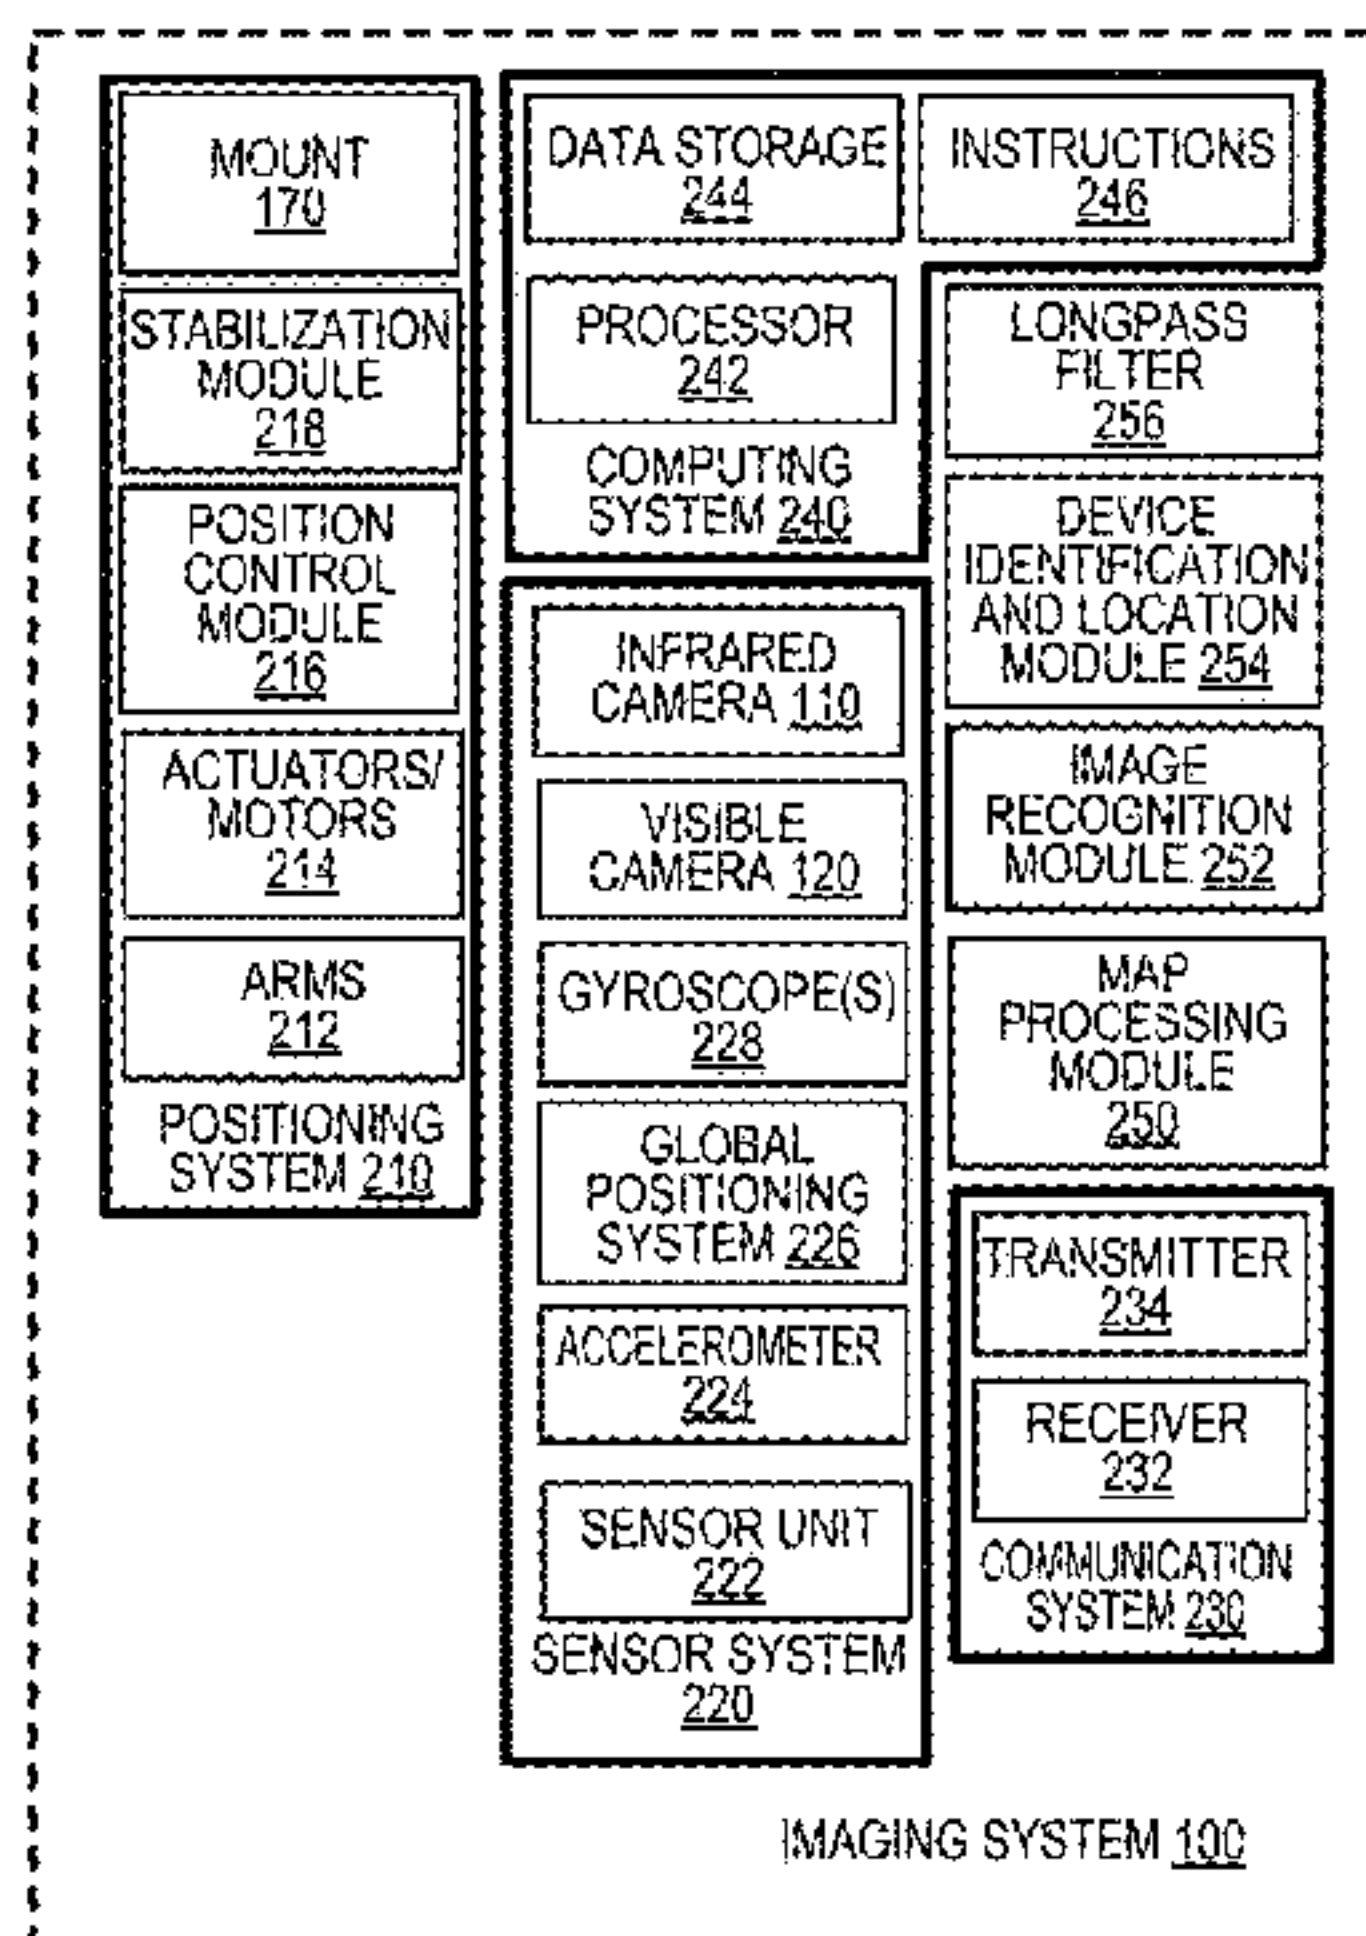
MOUNT
170

STABILIZATION MODULE
218

POSITION CONTROL MODULE
216

ACTUATORS/ MOTORS
214

ARMS
212

POSITIONING SYSTEM 210

DATA STORAGE
244

INSTRUCTIONS
246

PROCESSOR
242

COMPUTING SYSTEM 240

LONGPASS FILTER
256

DEVICE IDENTIFICATION AND LOCATION MODULE 254

INFRARED CAMERA 110

VISIBLE CAMERA 120

GYROSCOPE(S)
228

GLOBAL POSITIONING SYSTEM 226

ACCELEROMETER
224

SENSOR UNIT
222

SENSOR SYSTEM
220

IMAGE RECOGNITION MODULE 252

MAP PROCESSING MODULE
250

TRANSMITTER
234

RECEIVER
232

COMMUNICATION SYSTEM 230

IMAGING SYSTEM 100